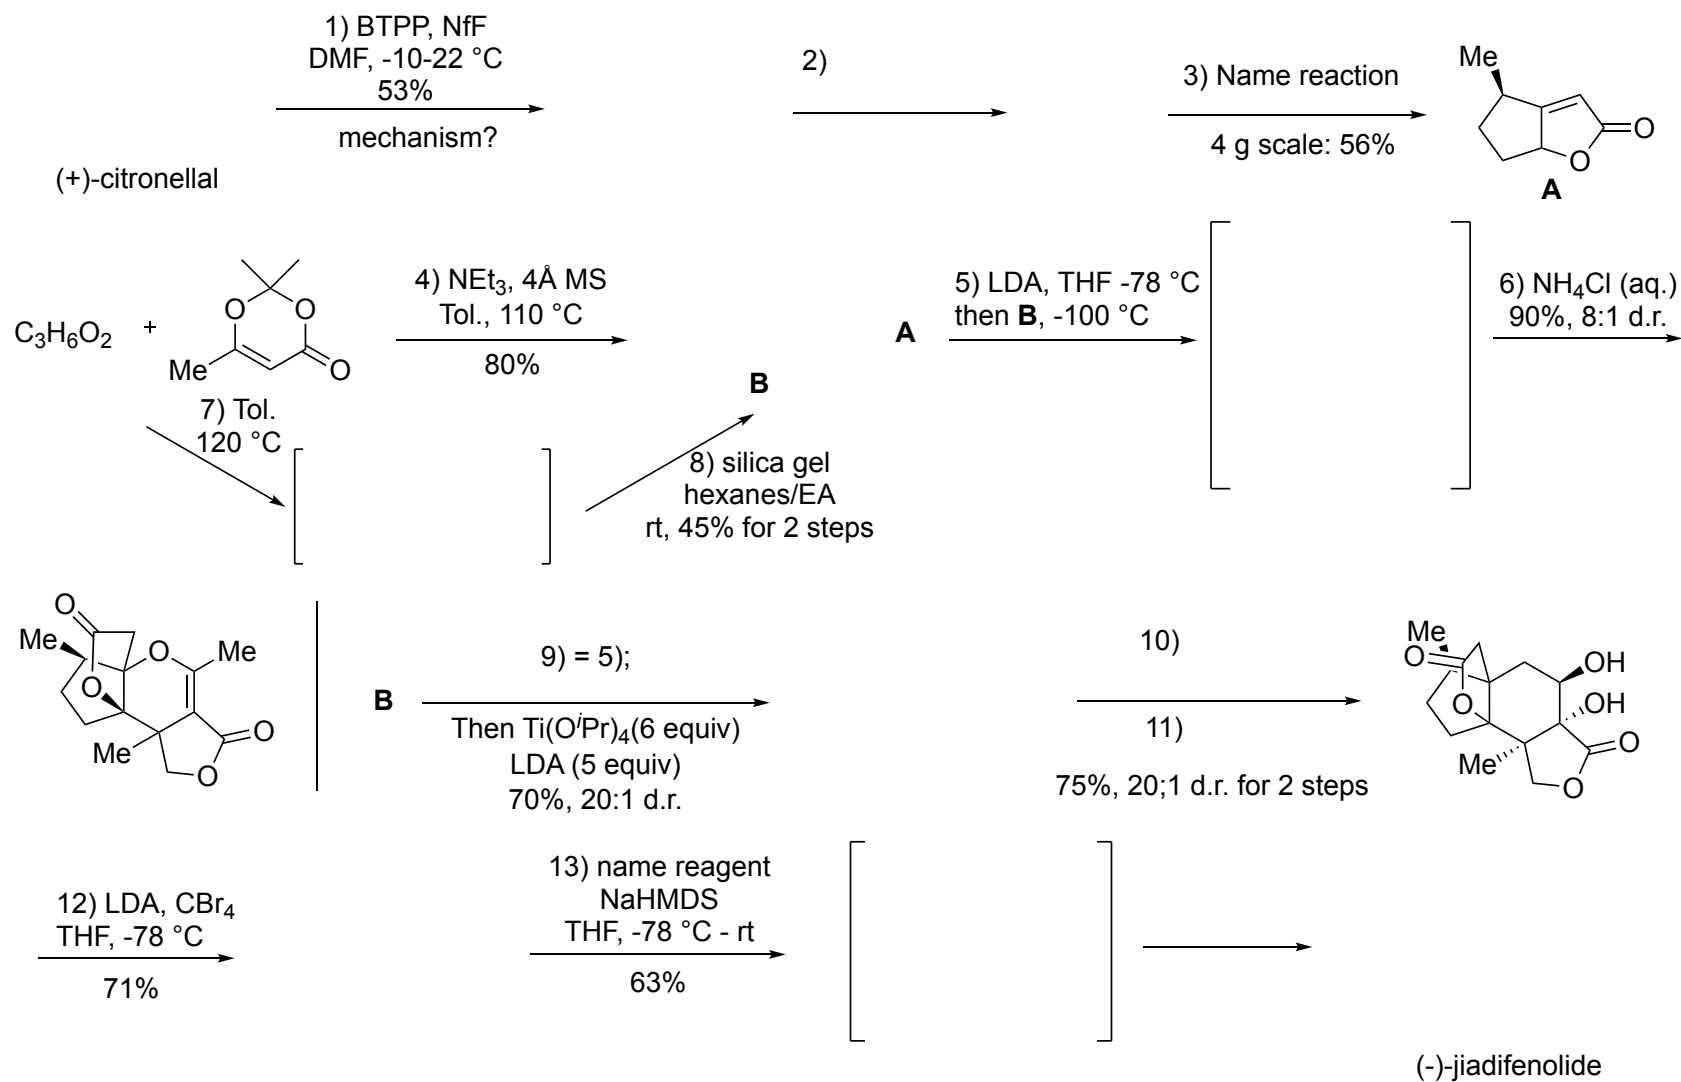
1) BTPP, NfF
DMF, -10-22 °C
53%
mechanism?

(+)-citronellal

2)

3) Name reaction
4 g scale: 56%

Me

O
O

A

$C_3H_6O_2$ +

O
O
Me
O

4) $NEt_3$, 4Å MS
Tol., 110 °C
80%

B

A

5) LDA, THF -78 °C
then **B**, -100 °C

6) $NH_4Cl$ (aq.)
90%, 8:1 d.r.

7) Tol.
120 °C

8) silica gel
hexanes/EA
rt, 45% for 2 steps

O
Me
O
O
Me
Me
O
O

B

9) = 5);
Then Ti(O$^i$Pr)$_4$(6 equiv)
LDA (5 equiv)
70%, 20:1 d.r.

10)
11)
75%, 20;1 d.r. for 2 steps

Me
O
O
OH
OH
Me
O
O

12) LDA, $CBr_4$
THF, -78 °C
71%

13) name reagent
NaHMDS
THF, -78 °C - rt
63%

(-)-jiadifenolide